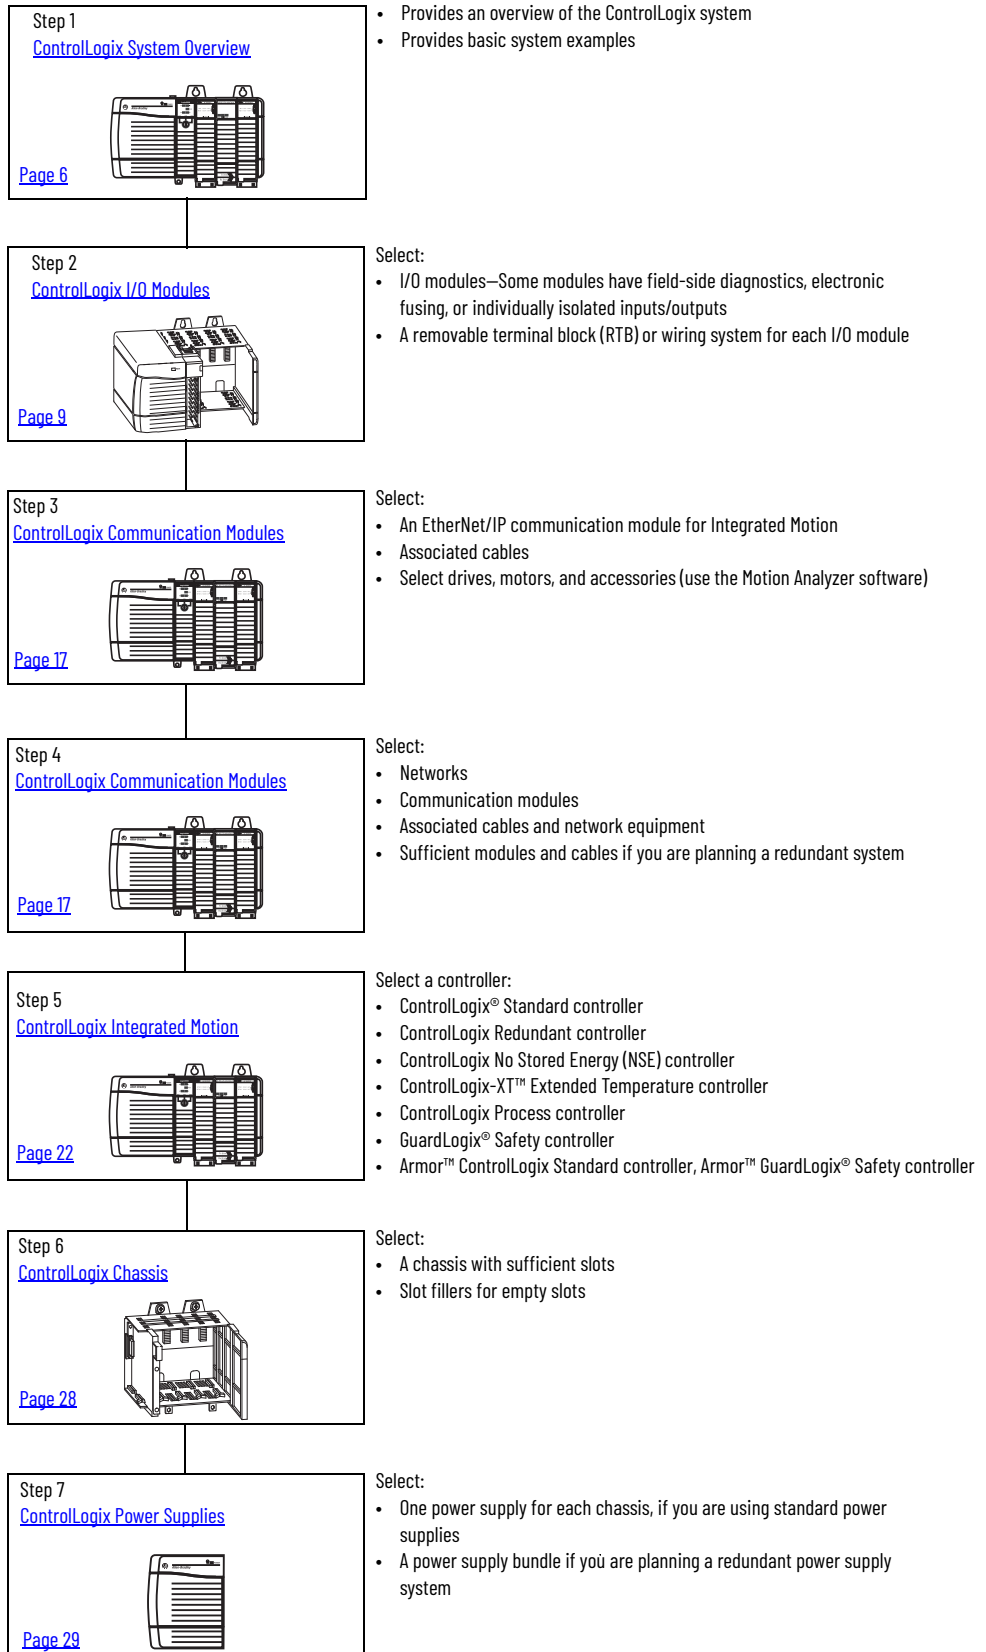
Step 1
ControlLogix System Overview

Page 6

• Provides an overview of the ControlLogix system
• Provides basic system examples

Step 2
ControlLogix I/O Modules

Page 9

Select:
• I/O modules—Some modules have field-side diagnostics, electronic fusing, or individually isolated inputs/outputs
• A removable terminal block (RTB) or wiring system for each I/O module

Step 3
ControlLogix Communication Modules

Page 17

Select:
• An EtherNet/IP communication module for Integrated Motion
• Associated cables
• Select drives, motors, and accessories (use the Motion Analyzer software)

Step 4
ControlLogix Communication Modules

Page 17

Select:
• Networks
• Communication modules
• Associated cables and network equipment
• Sufficient modules and cables if you are planning a redundant system

Step 5
ControlLogix Integrated Motion

Page 22

Select a controller:
• ControlLogix® Standard controller
• ControlLogix Redundant controller
• ControlLogix No Stored Energy (NSE) controller
• ControlLogix-XT™ Extended Temperature controller
• ControlLogix Process controller
• GuardLogix® Safety controller
• Armor™ ControlLogix Standard controller, Armor™ GuardLogix® Safety controller

Step 6
ControlLogix Chassis

Page 28

Select:
• A chassis with sufficient slots
• Slot fillers for empty slots

Step 7
ControlLogix Power Supplies

Page 29

Select:
• One power supply for each chassis, if you are using standard power supplies
• A power supply bundle if you are planning a redundant power supply system